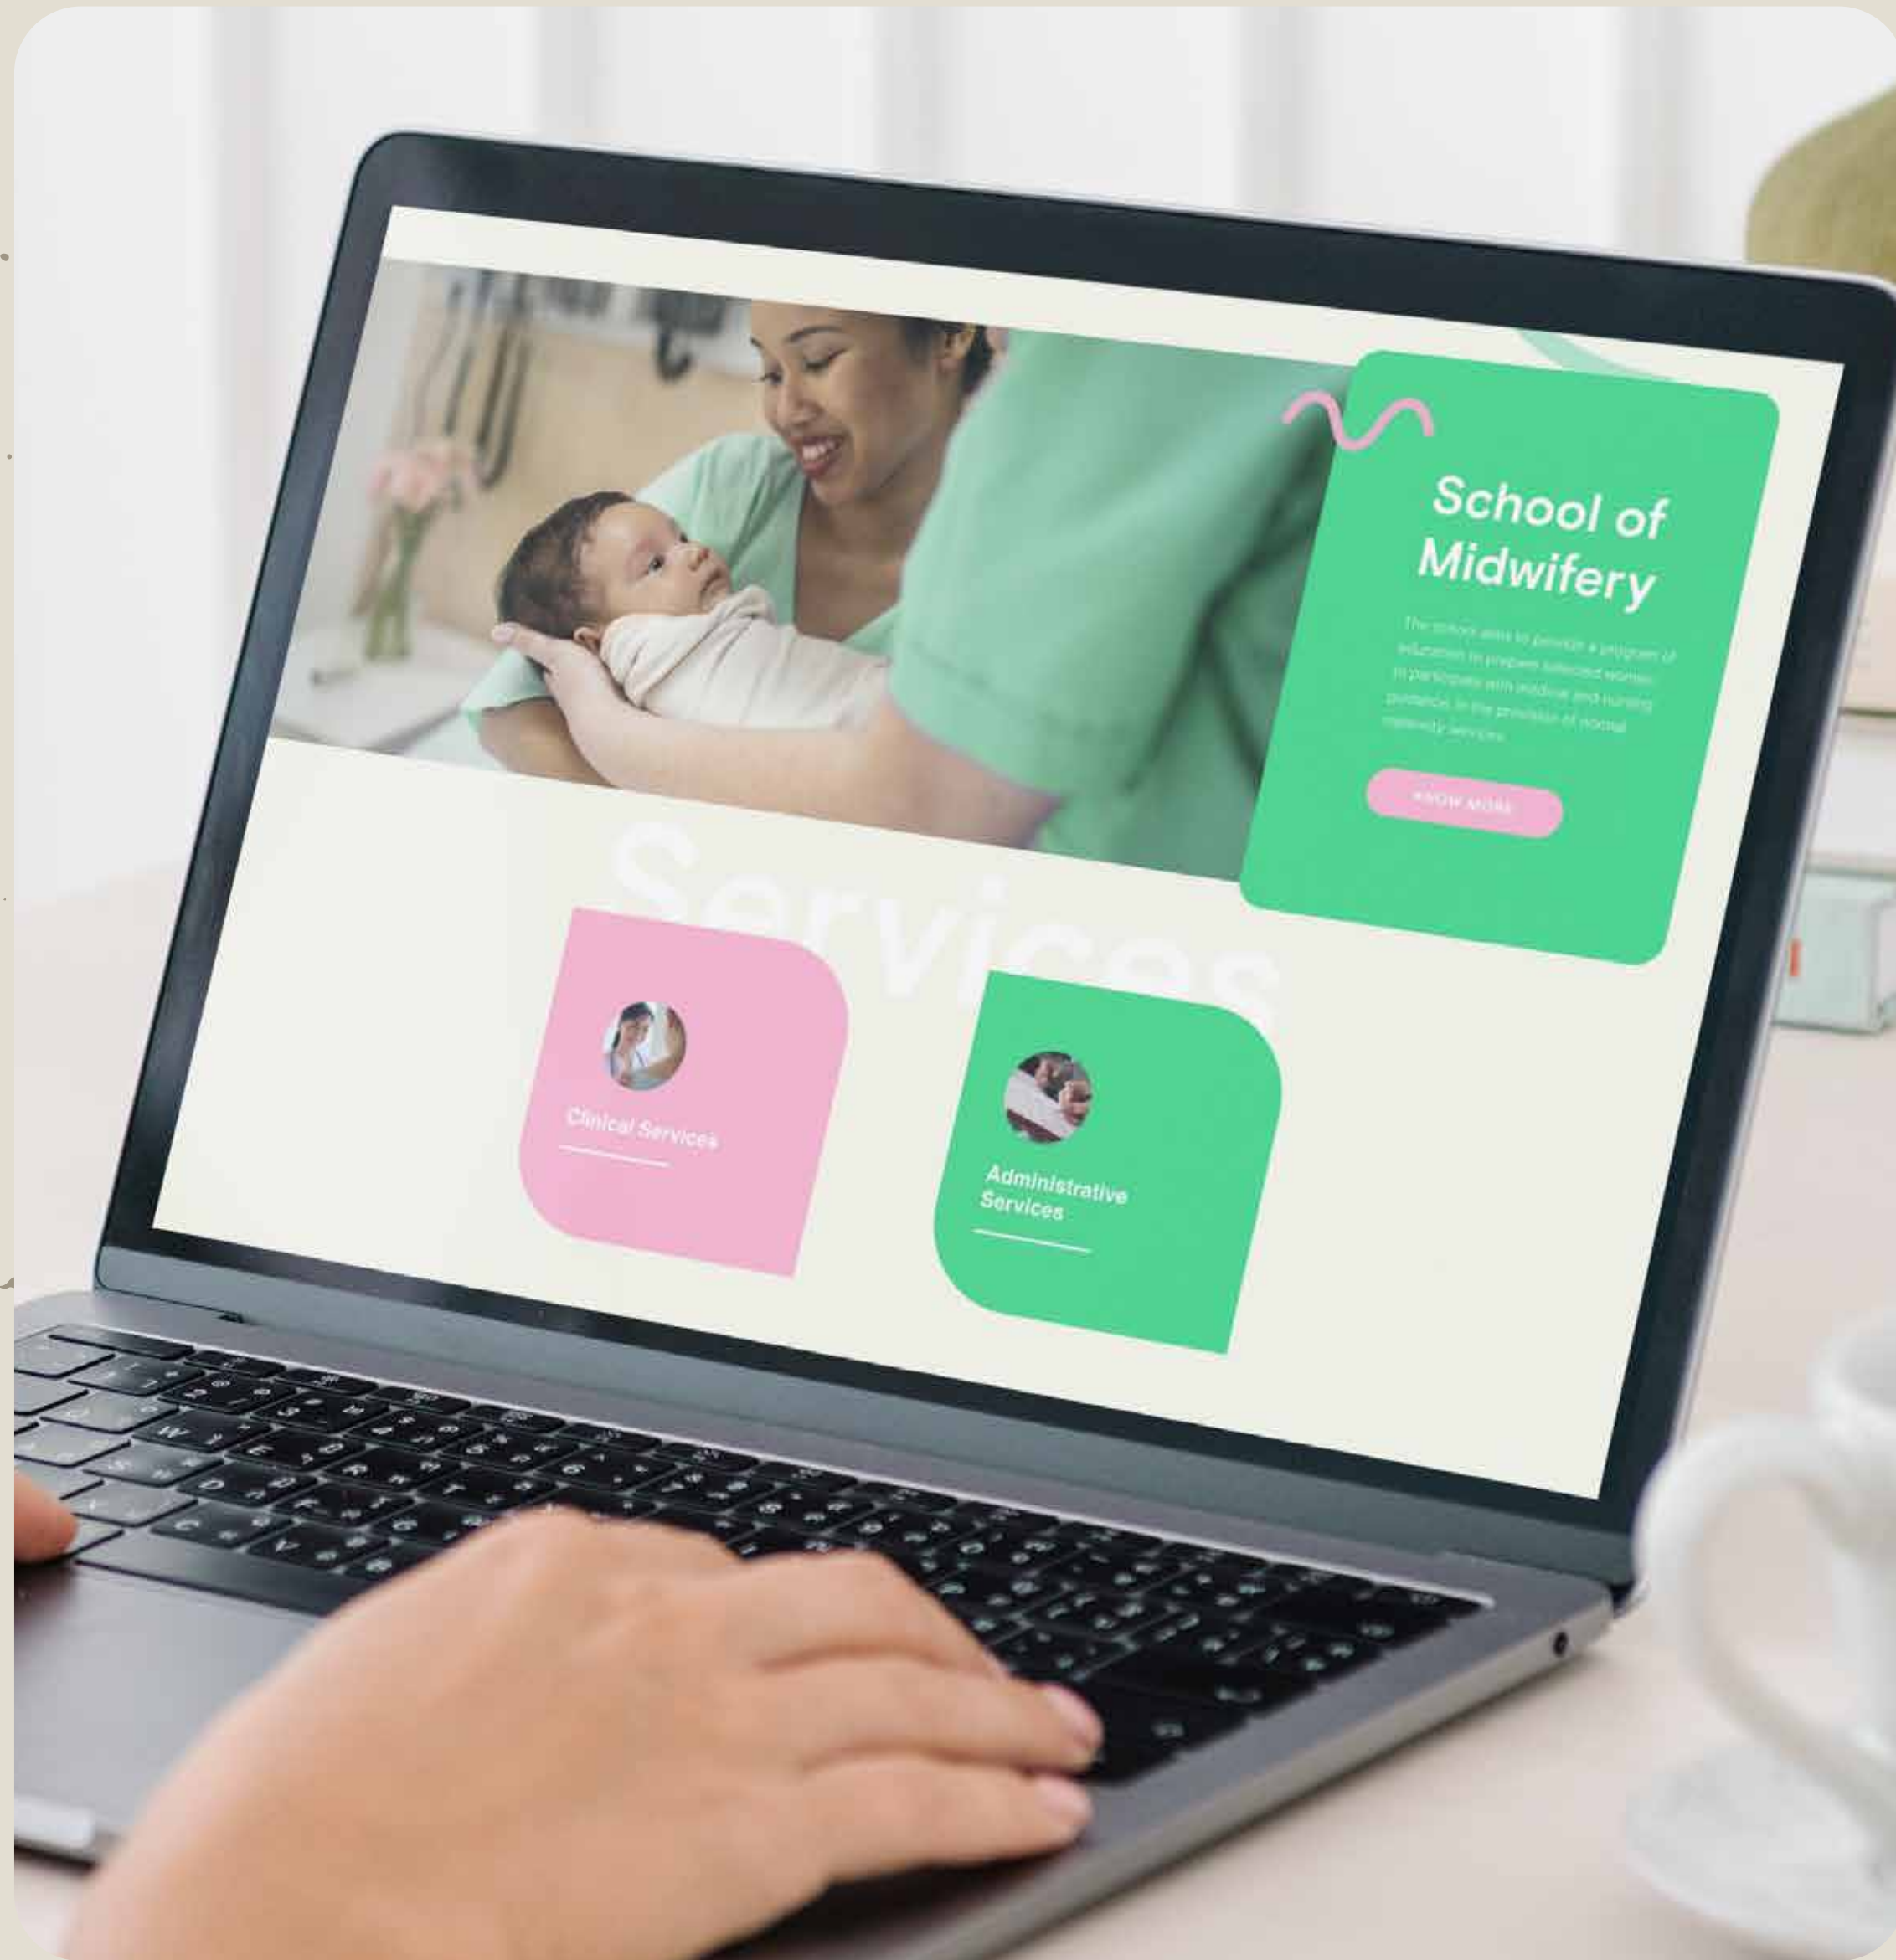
School of Midwifery

The school aims to provide a program of education to prepare selected women to participate with medical and nursing guidance, in the provision of normal maternity services.

KNOW MORE

Services

Clinical Services

Administrative Services